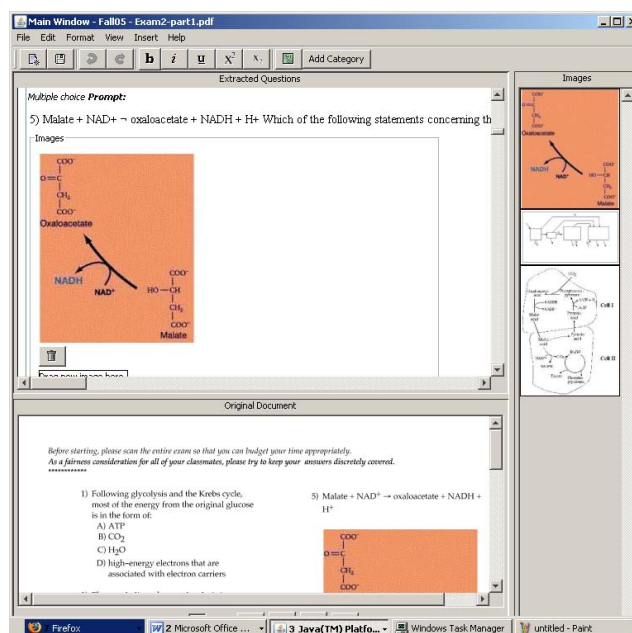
Main Window - Fall05 - Exam2-part1.pdf

File Edit Format View Insert Help

b i u $X^2$ $X_1$ Add Category

Extracted Questions

Images

Multiple choice Prompt:

5) Malate + NAD+ ¬ oxaloacetate + NADH + H+ Which of the following statements concerning th

Images

$COO^-$
$O=C$
$CH_2$
$COO^-$
Oxaloacetate

NADH
$NAD^+$

$COO^-$
$HO-CH$
$CH_2$
$COO^-$
Malate

Drag new image here

Oxaloacetate
NADH
$NAD^+$
Malate

Cell I
Cell II

Original Document

Before starting, please scan the entire exam so that you can budget your time appropriately.
As a fairness consideration for all of your classmates, please try to keep your answers discretely covered.
************

1) Following glycolysis and the Krebs cycle, most of the energy from the original glucose is in the form of:
A) ATP
B) $CO_2$
C) $H_2O$
D) high-energy electrons that are associated with electron carriers

5) Malate + $NAD^+$ → oxaloacetate + NADH + $H^+$

$COO^-$
$O=C$
$CH_2$
$COO^-$

Firefox | 2 Microsoft Office ... | 3 Java(TM) Platfo... | Windows Task Manager | untitled - Paint